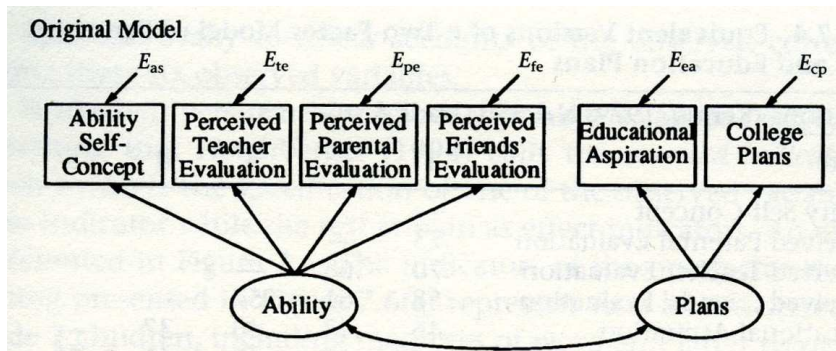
Original Model

$E_{as}$ $E_{te}$ $E_{pe}$ $E_{fe}$ $E_{ea}$ $E_{cp}$

Ability Self-Concept

Perceived Teacher Evaluation

Perceived Parental Evaluation

Perceived Friends' Evaluation

Educational Aspiration

College Plans

Ability

Plans